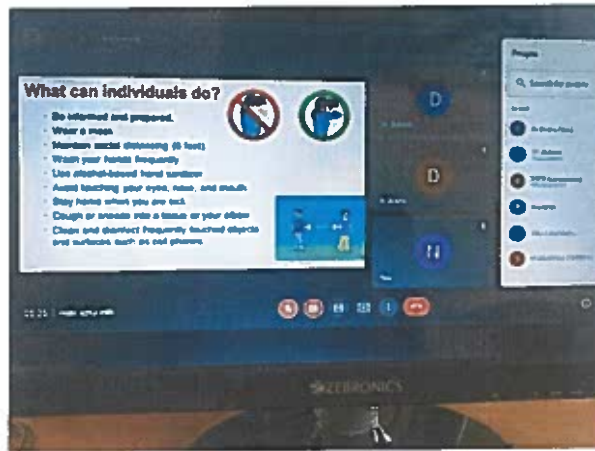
What can individuals do?

- Be informed and prepared.
- Wear a mask
- Maintain social distancing (6 feet)
- Wash your hands frequently
- Use alcohol-based hand sanitizer
- Avoid touching your eyes, nose, and mouth
- Stay home when you are sick
- Cough or sneeze into a tissue or your elbow
- Clean and disinfect frequently touched objects and surfaces such as cell phones

D

D

N

People

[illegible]

ZEBRONICS